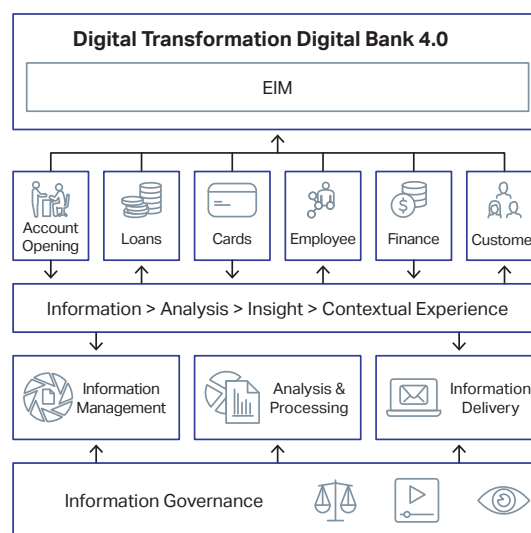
Digital Transformation Digital Bank 4.0

EIM

Account Opening

Loans

Cards

Employee

Finance

Custome

Information > Analysis > Insight > Contextual Experience

Information Management

Analysis & Processing

Information Delivery

Information Governance